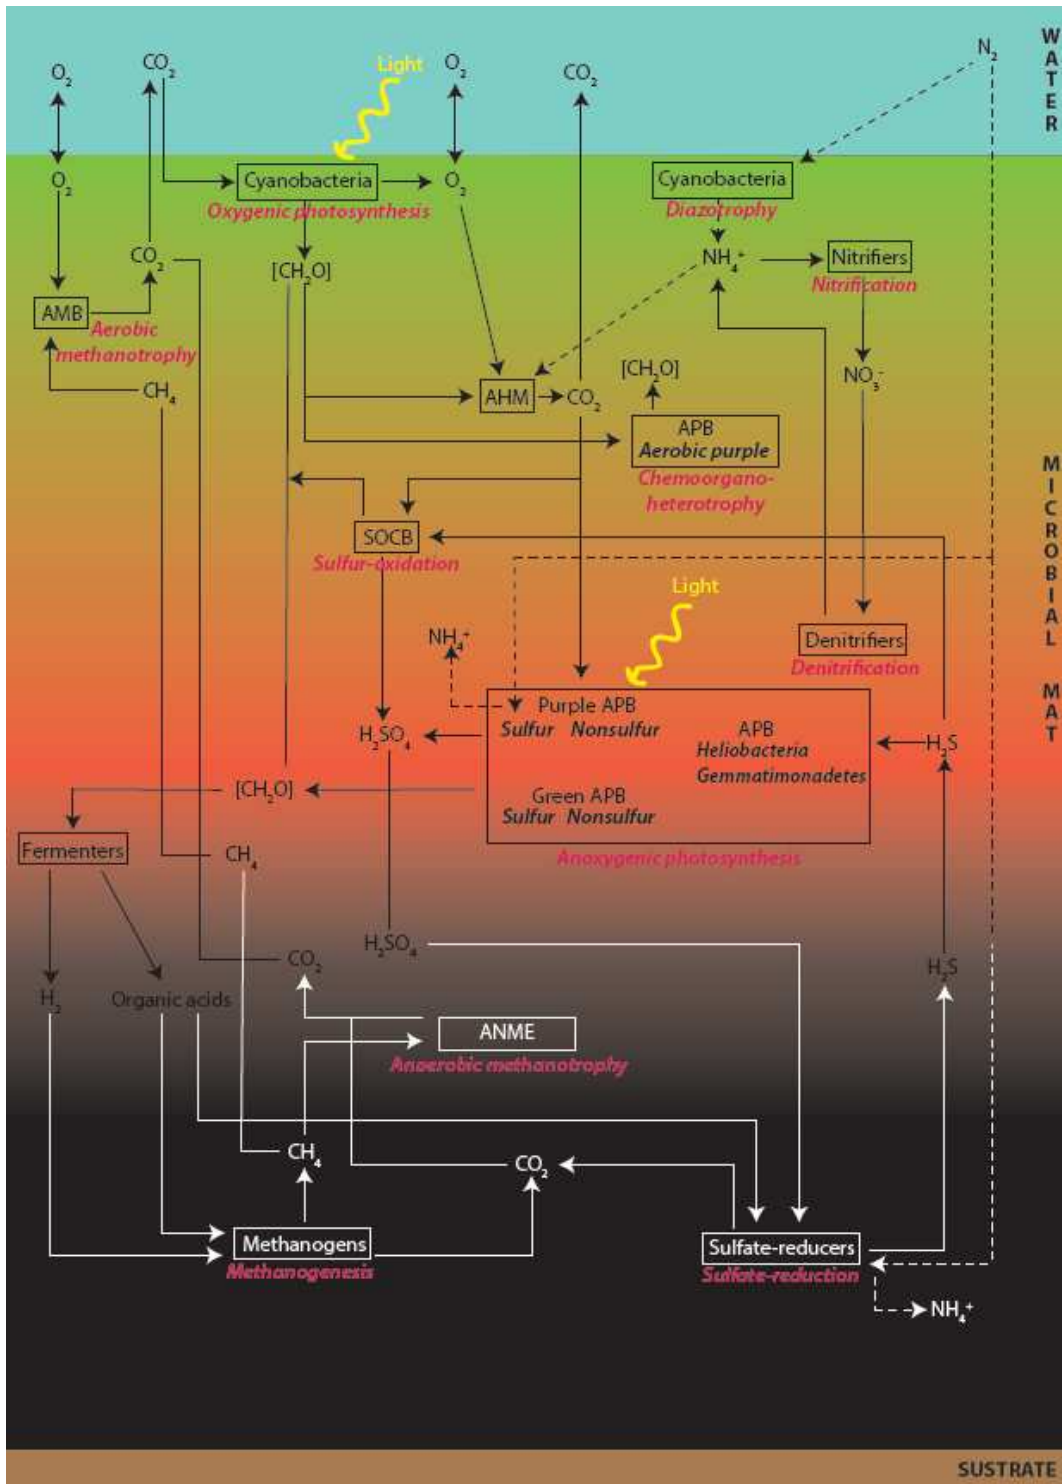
WATER

$O_2$ $CO_2$ Light $O_2$ $CO_2$ $N_2$

$O_2$ Cyanobacteria $O_2$ Cyanobacteria

Oxygenic photosynthesis Diazotrophy

$CO_2$ $[CH_2O]$ $NH_4^+$ Nitrifiers

Nitrification

AMB

Aerobic methanotrophy

$CH_4$ AHM $CO_2$ $[CH_2O]$ $NO_3^-$

APB

Aerobic purple

Chemoorgano-heterotrophy

MICROBIAL MAT

SOCB

Sulfur-oxidation

Light

$NH_4^+$ Denitrifiers

Denitrification

Purple APB

Sulfur Nonsulfur

APB

Heliobacteria

Gemmatimonadetes

$H_2SO_4$ $H_2S$

$[CH_2O]$

Green APB

Sulfur Nonsulfur

Anoxygenic photosynthesis

Fermenters $CH_4$

$H_2SO_4$

$CO_2$ $H_2S$

$H_2$ Organic acids

ANME

Anaerobic methanotrophy

$CH_4$ $CO_2$

Methanogens

Methanogenesis

Sulfate-reducers

Sulfate-reduction

$NH_4^+$

SUSTRATE